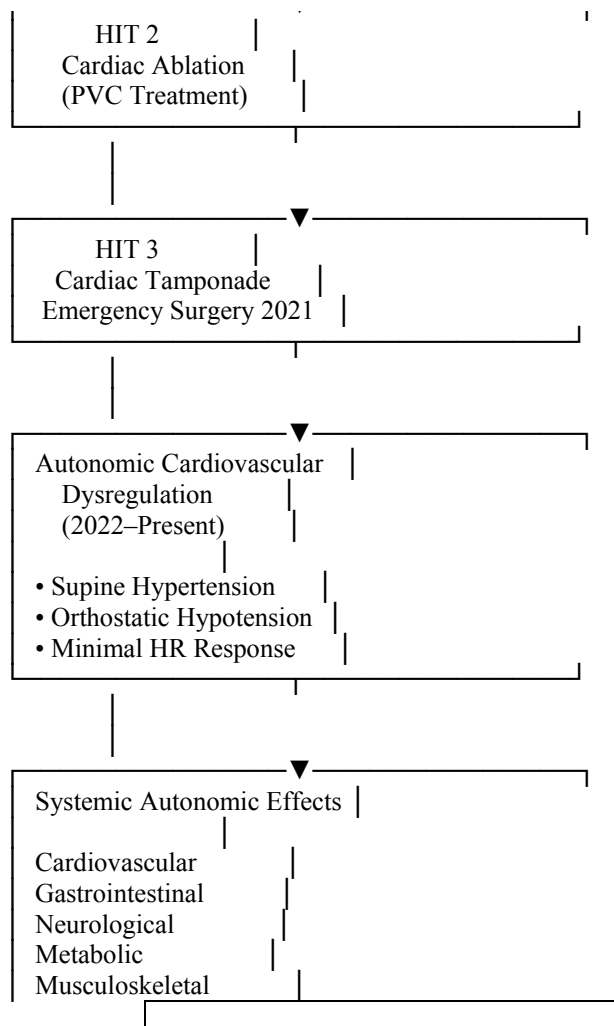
HIT 2
Cardiac Ablation
(PVC Treatment)

HIT 3
Cardiac Tamponade
Emergency Surgery 2021

Autonomic Cardiovascular
Dysregulation
(2022–Present)

• Supine Hypertension
• Orthostatic Hypotension
• Minimal HR Response

Systemic Autonomic Effects

Cardiovascular
Gastrointestinal
Neurological
Metabolic
Musculoskeletal